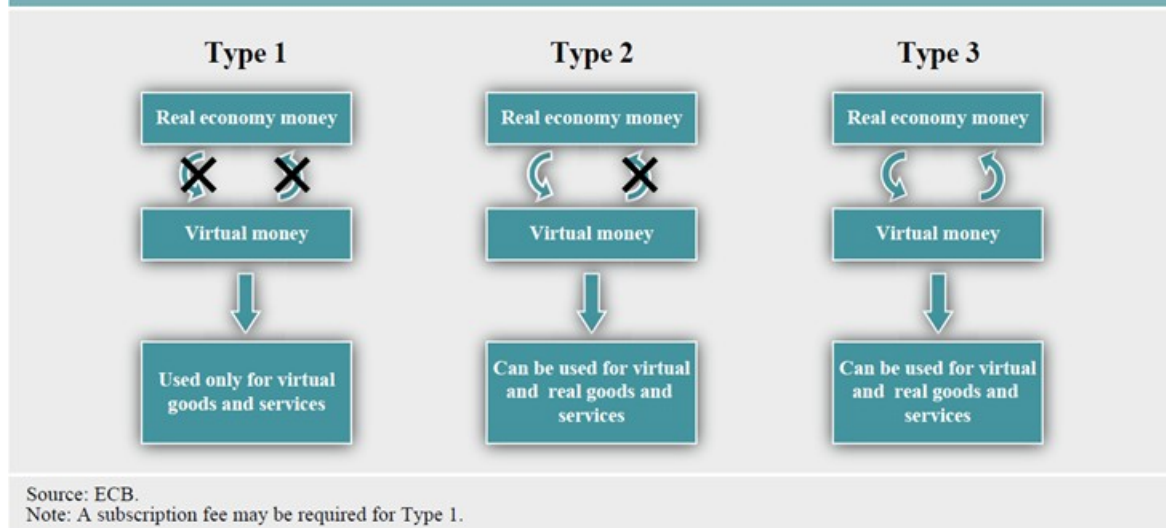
Type 1

Real economy money

Virtual money

Used only for virtual goods and services

Type 2

Real economy money

Virtual money

Can be used for virtual and real goods and services

Type 3

Real economy money

Virtual money

Can be used for virtual and real goods and services

Source: ECB.
Note: A subscription fee may be required for Type 1.